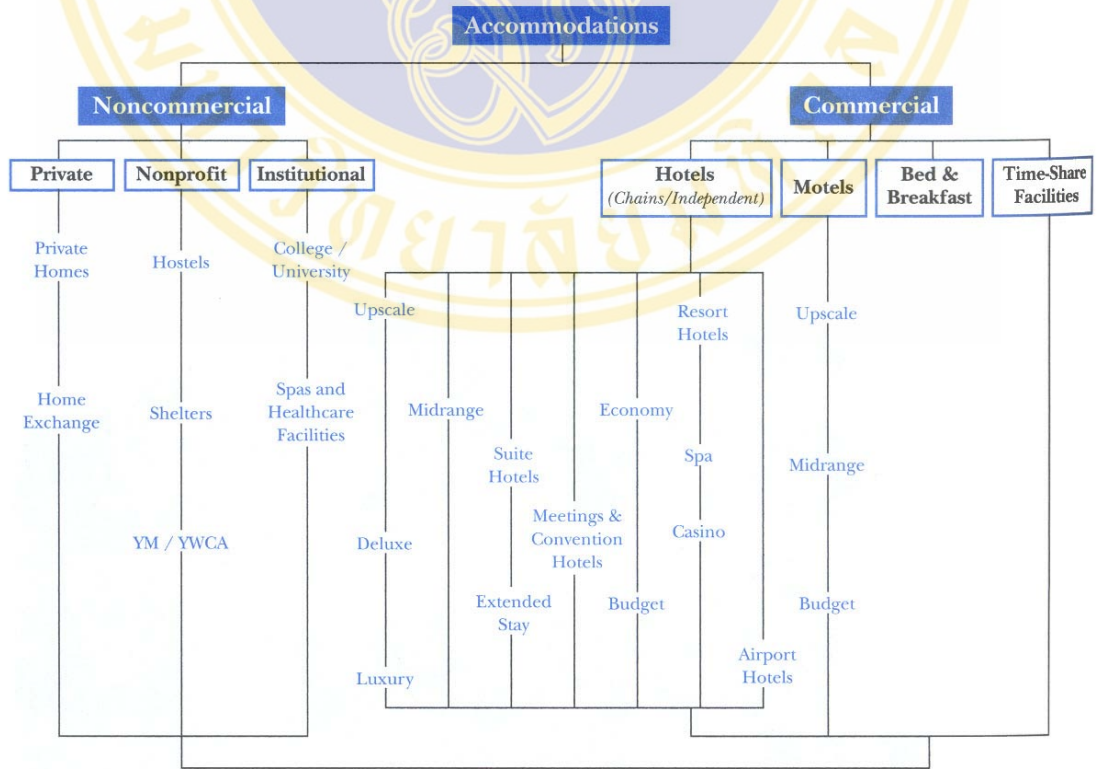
Accommodations

Noncommercial

Commercial

Private

Nonprofit

Institutional

Hotels
(Chains/Independent)

Motels

Bed & Breakfast

Time-Share Facilities

Private Homes

Home Exchange

Hostels

Shelters

YM / YWCA

College / University

Spas and Healthcare Facilities

Upscale

Deluxe

Luxury

Midrange

Suite Hotels

Extended Stay

Meetings & Convention Hotels

Economy

Budget

Resort Hotels

Spa

Casino

Airport Hotels

Upscale

Midrange

Budget